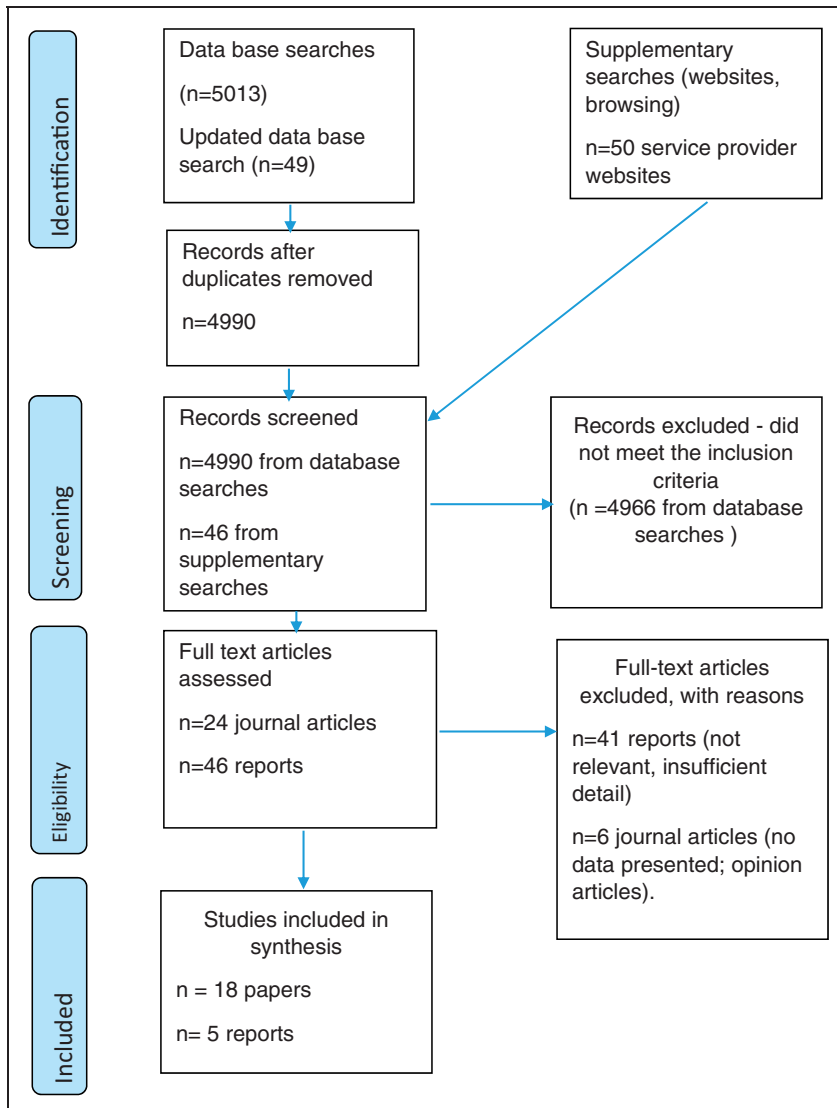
Identification

Data base searches

(n=5013)

Updated data base search (n=49)

Supplementary searches (websites, browsing)

n=50 service provider websites

Records after duplicates removed

n=4990

Screening

Records screened

n=4990 from database searches

n=46 from supplementary searches

Records excluded - did not meet the inclusion criteria
(n =4966 from database searches )

Eligibility

Full text articles assessed

n=24 journal articles

n=46 reports

Full-text articles excluded, with reasons

n=41 reports (not relevant, insufficient detail)

n=6 journal articles (no data presented; opinion articles).

Included

Studies included in synthesis

n = 18 papers

n= 5 reports